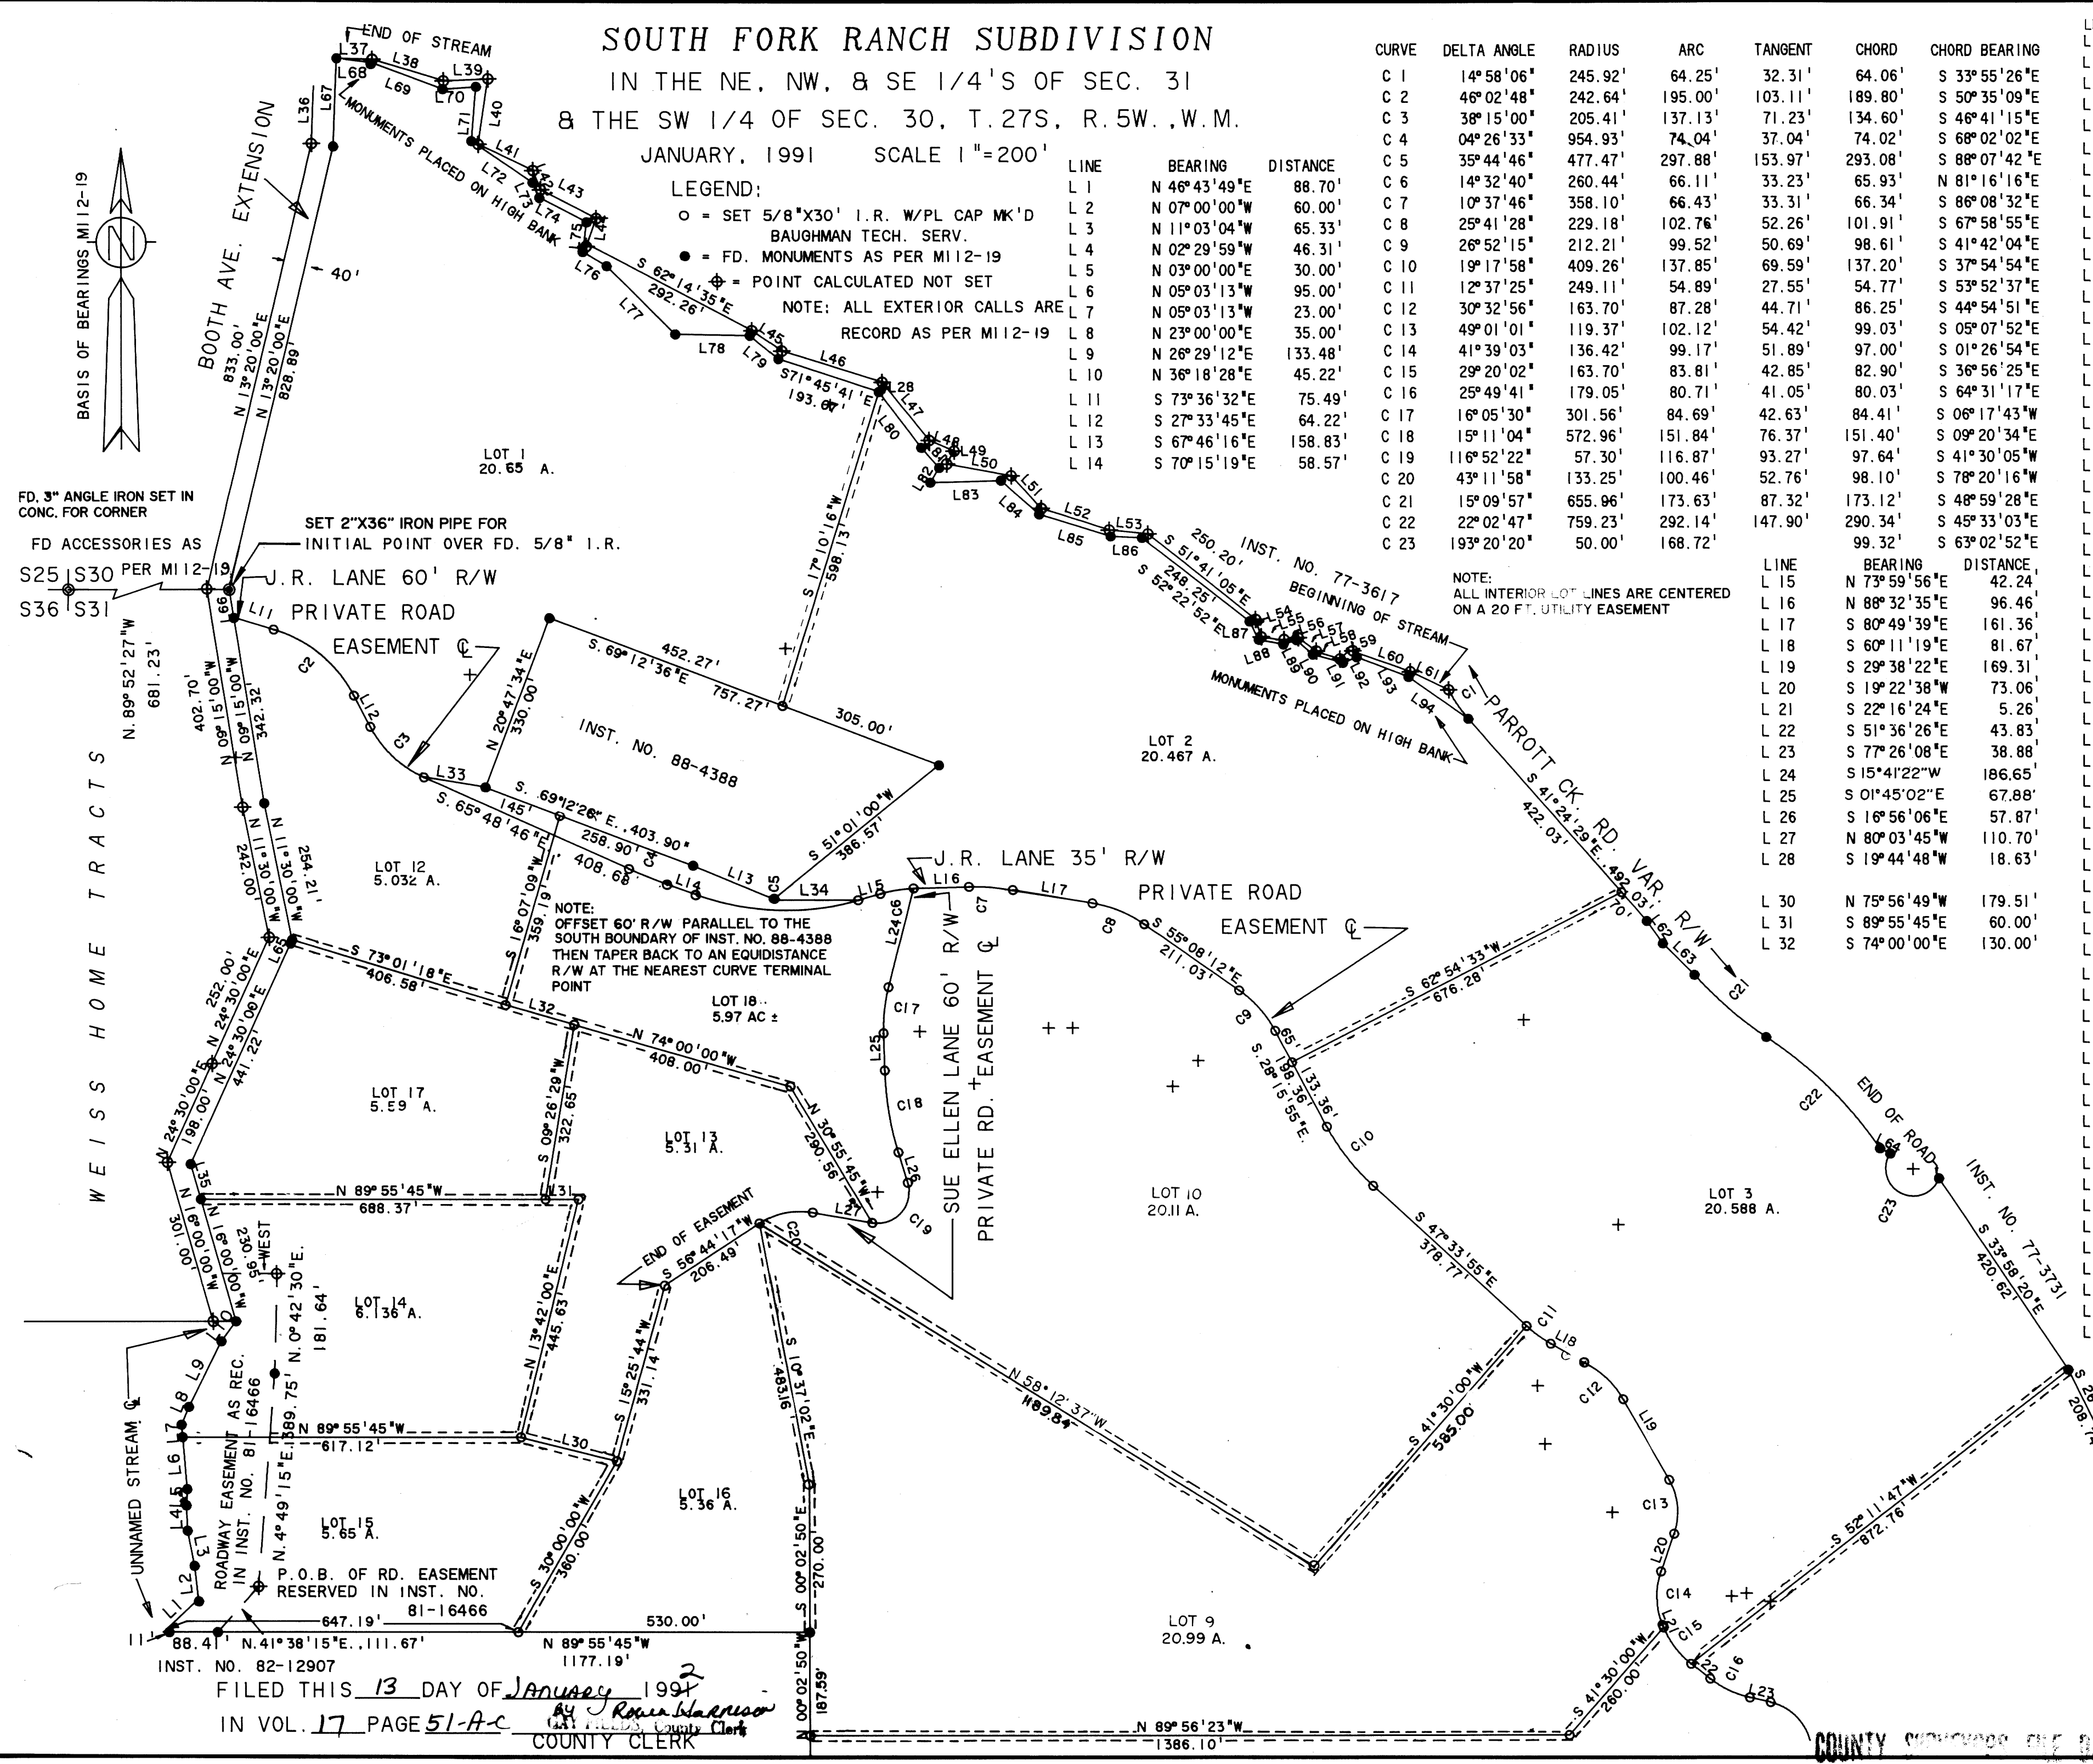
SOUTH FORK RANCH SUBDIVISION
IN THE NE, NW, & SE 1/4'S OF SEC. 31
& THE SW 1/4 OF SEC. 30, T.27S, R.5W.,W.M.
JANUARY, 1991 SCALE 1"=200'

LEGEND:
○ = SET 5/8"X30' I.R. W/PL CAP MK'D BAUGHMAN TECH. SERV.
● = FD. MONUMENTS AS PER MI12-19
⊕ = POINT CALCULATED NOT SET
NOTE: ALL EXTERIOR CALLS ARE RECORD AS PER MI12-19

| LINE | BEARING | DISTANCE |
|---|---|---|
| L 1 | N 46°43'49"E | 88.70' |
| L 2 | N 07°00'00"W | 60.00' |
| L 3 | N 11°03'04"W | 65.33' |
| L 4 | N 02°29'59"W | 46.31' |
| L 5 | N 03°00'00"E | 30.00' |
| L 6 | N 05°03'13"W | 95.00' |
| L 7 | N 05°03'13"W | 23.00' |
| L 8 | N 23°00'00"E | 35.00' |
| L 9 | N 26°29'12"E | 133.48' |
| L 10 | N 36°18'28"E | 45.22' |
| L 11 | S 73°36'32"E | 75.49' |
| L 12 | S 27°33'45"E | 64.22' |
| L 13 | S 67°46'16"E | 158.83' |
| L 14 | S 70°15'19"E | 58.57' |

| CURVE | DELTA ANGLE | RADIUS | ARC | TANGENT | CHORD | CHORD BEARING |
|---|---|---|---|---|---|---|
| C 1 | 14°58'06" | 245.92' | 64.25' | 32.31' | 64.06' | S 33°55'26"E |
| C 2 | 46°02'48" | 242.64' | 195.00' | 103.11' | 189.80' | S 50°35'09"E |
| C 3 | 38°15'00" | 205.41' | 137.13' | 71.23' | 134.60' | S 46°41'15"E |
| C 4 | 04°26'33" | 954.93' | 74.04' | 37.04' | 74.02' | S 68°02'02"E |
| C 5 | 35°44'46" | 477.47' | 297.88' | 153.97' | 293.08' | S 88°07'42"E |
| C 6 | 14°32'40" | 260.44' | 66.11' | 33.23' | 65.93' | N 81°16'16"E |
| C 7 | 10°37'46" | 358.10' | 66.43' | 33.31' | 66.34' | S 86°08'32"E |
| C 8 | 25°41'28" | 229.18' | 102.76' | 52.26' | 101.91' | S 67°58'55"E |
| C 9 | 26°52'15" | 212.21' | 99.52' | 50.69' | 98.61' | S 41°42'04"E |
| C 10 | 19°17'58" | 409.26' | 137.85' | 69.59' | 137.20' | S 37°54'54"E |
| C 11 | 12°37'25" | 249.11' | 54.89' | 27.55' | 54.77' | S 53°52'37"E |
| C 12 | 30°32'56" | 163.70' | 87.28' | 44.71' | 86.25' | S 44°54'51"E |
| C 13 | 49°01'01" | 119.37' | 102.12' | 54.42' | 99.03' | S 05°07'52"E |
| C 14 | 41°39'03" | 136.42' | 99.17' | 51.89' | 97.00' | S 01°26'54"E |
| C 15 | 29°20'02" | 163.70' | 83.81' | 42.85' | 82.90' | S 36°56'25"E |
| C 16 | 25°49'41" | 179.05' | 80.71' | 41.05' | 80.03' | S 64°31'17"E |
| C 17 | 16°05'30" | 301.56' | 84.69' | 42.63' | 84.41' | S 06°17'43"W |
| C 18 | 15°11'04" | 572.96' | 151.84' | 76.37' | 151.40' | S 09°20'34"E |
| C 19 | 116°52'22" | 57.30' | 116.87' | 93.27' | 97.64' | S 41°30'05"W |
| C 20 | 43°11'58" | 133.25' | 100.46' | 52.76' | 98.10' | S 78°20'16"W |
| C 21 | 15°09'57" | 655.96' | 173.63' | 87.32' | 173.12' | S 48°59'28"E |
| C 22 | 22°02'47" | 759.23' | 292.14' | 147.90' | 290.34' | S 45°33'03"E |
| C 23 | 193°20'20" | 50.00' | 168.72' | | 99.32' | S 63°02'52"E |

NOTE:
ALL INTERIOR LOT LINES ARE CENTERED ON A 20 FT. UTILITY EASEMENT

| LINE | BEARING | DISTANCE |
|---|---|---|
| L 15 | N 73°59'56"E | 42.24' |
| L 16 | N 88°32'35"E | 96.46' |
| L 17 | S 80°49'39"E | 161.36' |
| L 18 | S 60°11'19"E | 81.67' |
| L 19 | S 29°38'22"E | 169.31' |
| L 20 | S 19°22'38"W | 73.06' |
| L 21 | S 22°16'24"E | 5.26' |
| L 22 | S 51°36'26"E | 43.83' |
| L 23 | S 77°26'08"E | 38.88' |
| L 24 | S 15°41'22"W | 186.65' |
| L 25 | S 01°45'02"E | 67.88' |
| L 26 | S 16°56'06"E | 57.87' |
| L 27 | N 80°03'45"W | 110.70' |
| L 28 | S 19°44'48"W | 18.63' |
| L 30 | N 75°56'49"W | 179.51' |
| L 31 | S 89°55'45"E | 60.00' |
| L 32 | S 74°00'00"E | 130.00' |

BASIS OF BEARINGS MI12-19
N
END OF STREAM
MONUMENTS PLACED ON HIGH BANK
BOOTH AVE. EXTENSION
40'
833.00' N 13°20'00"E
N 13°20'00"E 828.89'
S 62°14'35"E 292.26'
S71°45'41"E 193.67'
LOT 1 20.65 A.
S 17°10'16"W 598.13'
FD. 3" ANGLE IRON SET IN CONC. FOR CORNER
SET 2"X36" IRON PIPE FOR INITIAL POINT OVER FD. 5/8" I.R.
FD ACCESSORIES AS PER MI12-19
S25 S30
S36 S31
J.R. LANE 60' R/W
PRIVATE ROAD EASEMENT ℄
N. 89°52'27"W 681.23'
402.70' N 09°15'00"W
N 09°15'00"W 342.32'
S. 69°12'36"E 452.27' 757.27'
N 20°47'34"E 330.00'
305.00'
INST. NO. 88-4388
S. 65°48'46"E 145' 408.68'
S. 69°12'26"E. 403.90" 258.90'
S 51°01'00"W 386.57'
INST. NO. 77-3617
250.20' S 51°41'05"E
248.25' S 52°22'52"E
BEGINNING OF STREAM
MONUMENTS PLACED ON HIGH BANK
LOT 2 20.467 A.
PARROTT CK. RD. VAR. R/W
S 41°24'29"E 422.03'
492.03'
70'
J.R. LANE 35' R/W
PRIVATE ROAD EASEMENT ℄
S 55°08'12"E 211.03'
S 62°54'33"W 676.28'
LOT 12 5.032 A.
242.00' N 11°30'00"W 254.21'
NOTE: OFFSET 60' R/W PARALLEL TO THE SOUTH BOUNDARY OF INST. NO. 88-4388 THEN TAPER BACK TO AN EQUIDISTANCE R/W AT THE NEAREST CURVE TERMINAL POINT
S 16°07'09"W 359.19'
S 73°01'18"E 406.58'
LOT 18 5.97 AC ±
SUE ELLEN LANE 60' R/W
PRIVATE RD. EASEMENT ℄
N 74°00'00"W 408.00'
252.00' N 24°30'00"E
N 24°30'00"E 441.22'
198.00' N 24°30'00"E
LOT 17 5.59 A.
S 09°26'29"W 322.65'
LOT 13 5.31 A.
N 30°55'45"W 290.56'
S 28°15'55"E 198.36' 133.36'
LOT 10 20.11 A.
S 47°33'55"E 378.77'
END OF ROAD
INST. NO. 77-3731
LOT 3 20.588 A.
S 33°58'20"E 420.62'
N 89°55'45"W 688.37'
N 16°00'00"W 301.00'
230.00' 1°-WEST 96'
N. 0°42'30"E. 181.64'
LOT 14 6.136 A.
N 13°42'00"E 445.63'
END OF EASEMENT
S 56°44'17"W 206.49'
S 15°25'44"W 331.14'
S 10°37'02"E 483.16'
N 58°12'37"W 889.84'
S 41°30'00"W 585.00'
UNNAMED STREAM ℄
ROADWAY EASEMENT AS REC. IN INST. NO. 81-16466
N 89°55'45"W 617.12'
N.4°49'15"E. 389.75'
LOT 15 5.65 A.
S 30°00'00"W 380.00'
LOT 16 5.36 A.
S 00°02'50"E 270.00'
S 52°11'47"W 872.76'
P.O.B. OF RD. EASEMENT RESERVED IN INST. NO. 81-16466
647.19' 530.00'
88.41' N.41°38'15"E. 111.67'
N 89°55'45"W 1177.19'
LOT 9 20.99 A.
INST. NO. 82-12907
00°02'50"W 187.59'
S 41°30'00"W 260.00'
N 89°56'23"W 1386.10'
WEISS HOME TRACTS
FILED THIS 13 DAY OF January 1992
IN VOL. 17 PAGE 51-A-C
By Rona Harrison
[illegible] County Clerk
COUNTY CLERK
COUNTY SURVEYOR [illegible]